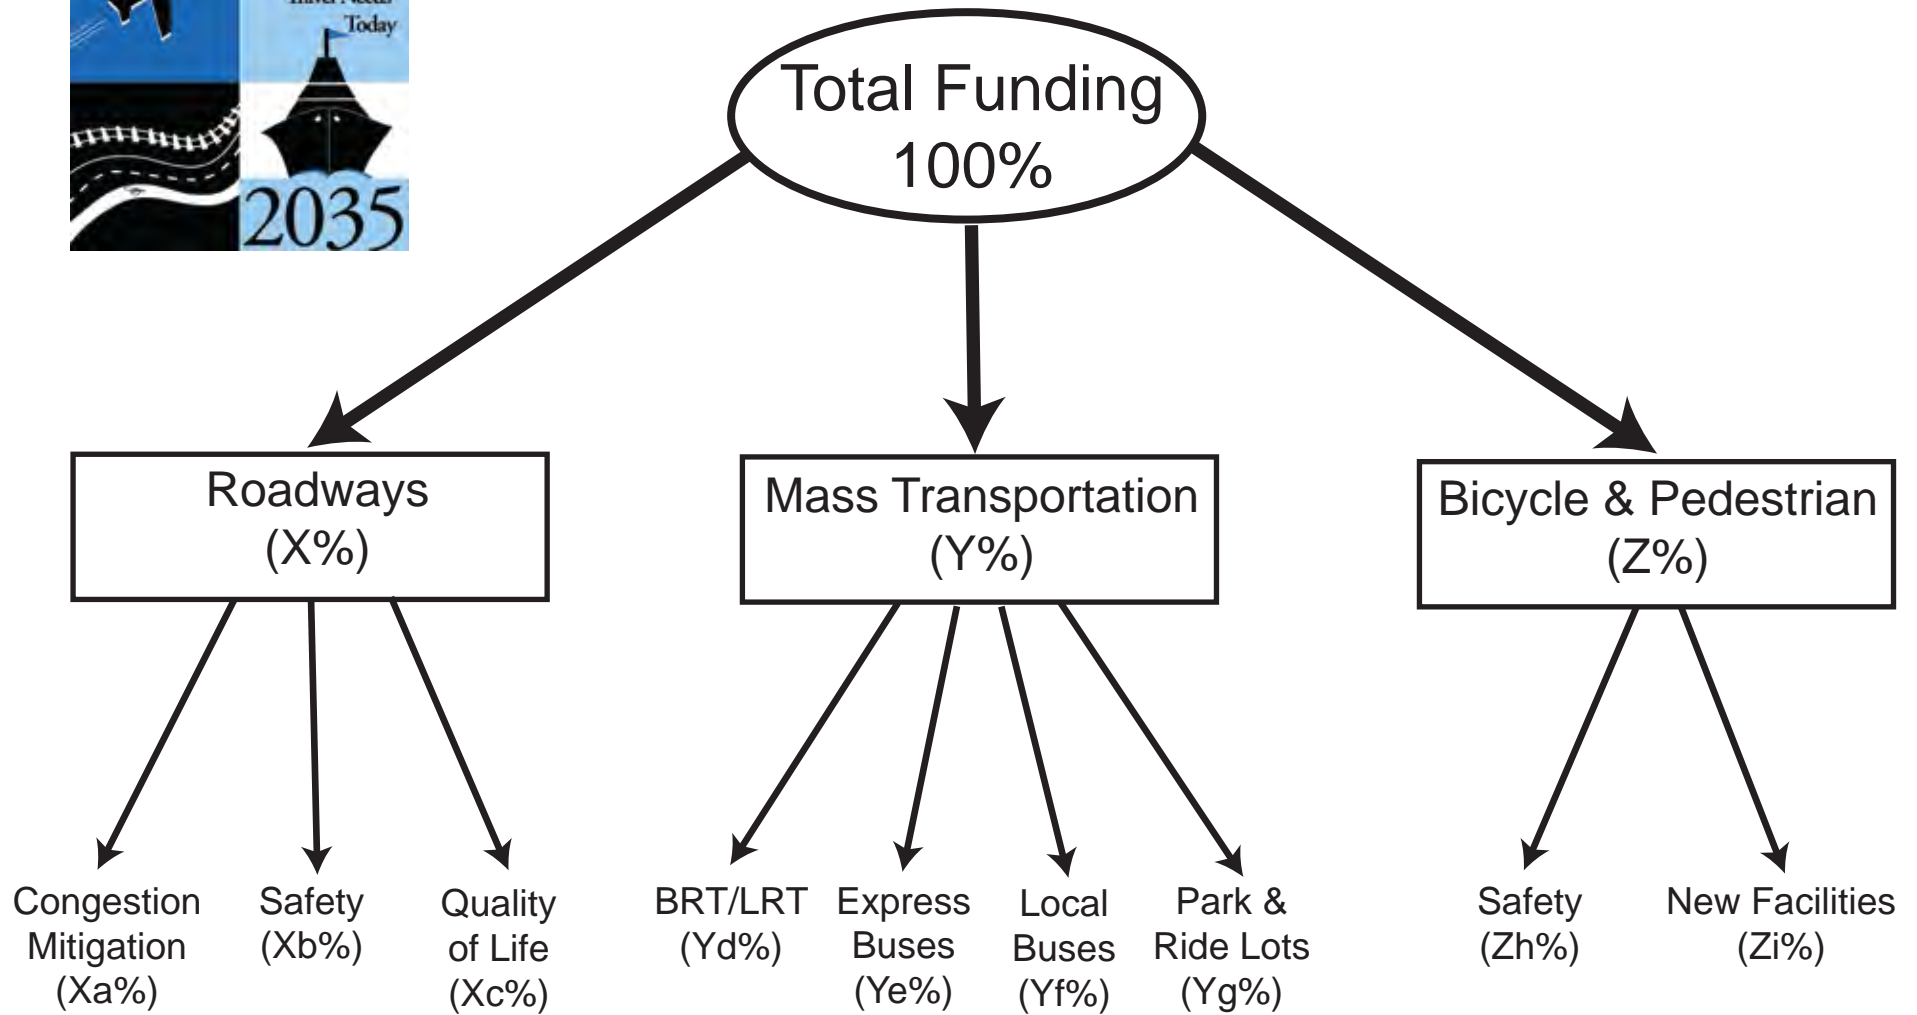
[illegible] Today

2035

Total Funding 100%

Roadways (X%)

Mass Transportation (Y%)

Bicycle & Pedestrian (Z%)

Congestion Mitigation (Xa%)

Safety (Xb%)

Quality of Life (Xc%)

BRT/LRT (Yd%)

Express Buses (Ye%)

Local Buses (Yf%)

Park & Ride Lots (Yg%)

Safety (Zh%)

New Facilities (Zi%)